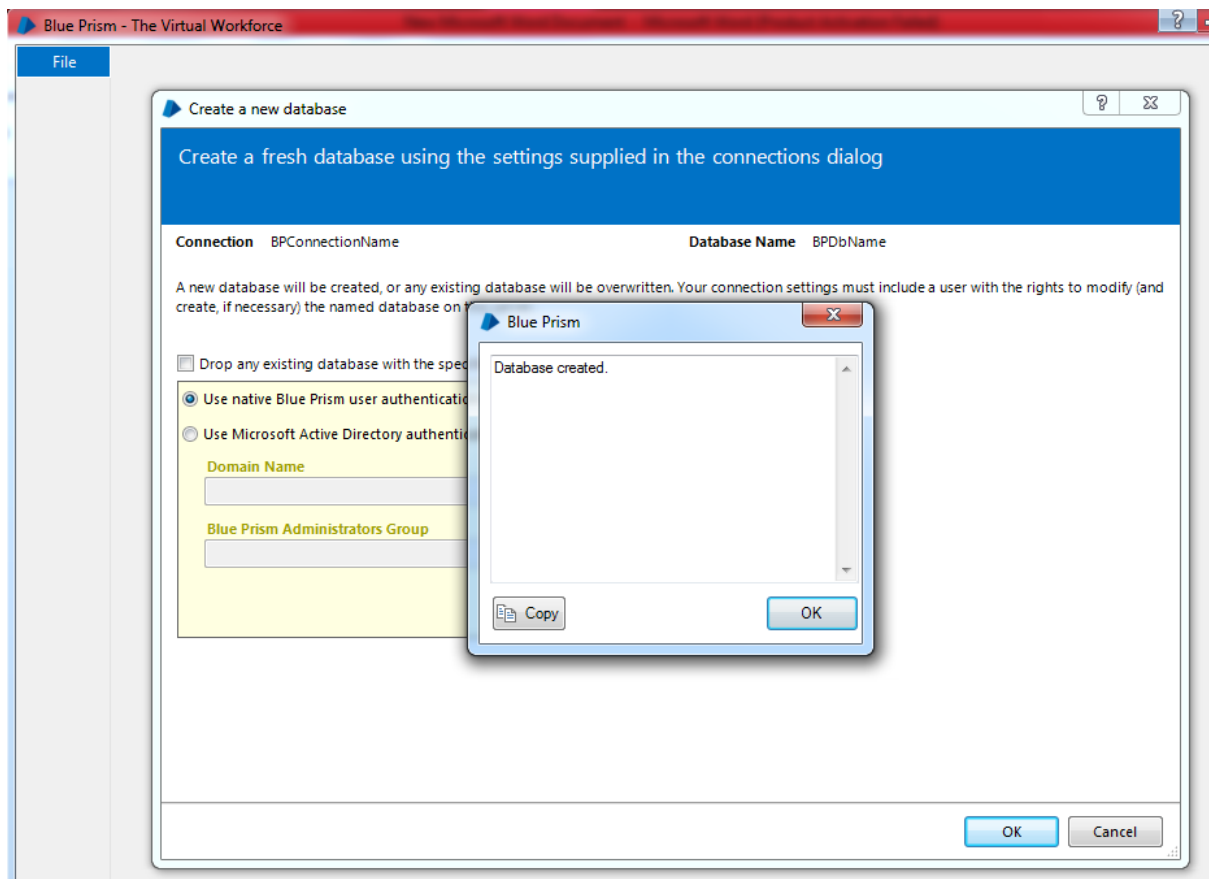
Blue Prism - The Virtual Workforce

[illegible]

File

Create a new database

Create a fresh database using the settings supplied in the connections dialog

**Connection** BPConnectionName

**Database Name** BPDbName

A new database will be created, or any existing database will be overwritten. Your connection settings must include a user with the rights to modify (and create, if necessary) the named database on t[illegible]

Drop any existing database with the spec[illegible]

Use native Blue Prism user authenticatio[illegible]

Use Microsoft Active Directory authenti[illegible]

Domain Name

Blue Prism Administrators Group

Blue Prism

Database created.

Copy

OK

OK

Cancel